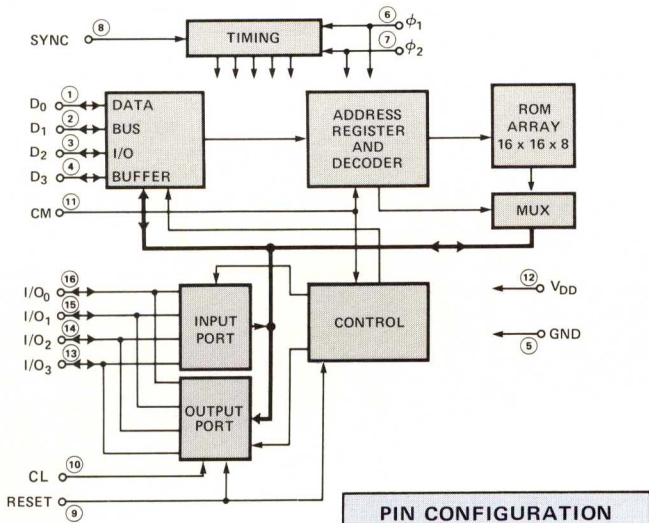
SYNC 8
TIMING
6 $\phi_1$
7 $\phi_2$
$D_0$ 1
$D_1$ 2
$D_2$ 3
$D_3$ 4
DATA
BUS
I/O
BUFFER
ADDRESS REGISTER AND DECODER
ROM ARRAY $16 \times 16 \times 8$
CM 11
MUX
$I/O_0$ 16
$I/O_1$ 15
$I/O_2$ 14
$I/O_3$ 13
INPUT PORT
CONTROL
12 $V_{DD}$
GND 5
OUTPUT PORT
CL 10
RESET 9
PIN CONFIGURATION